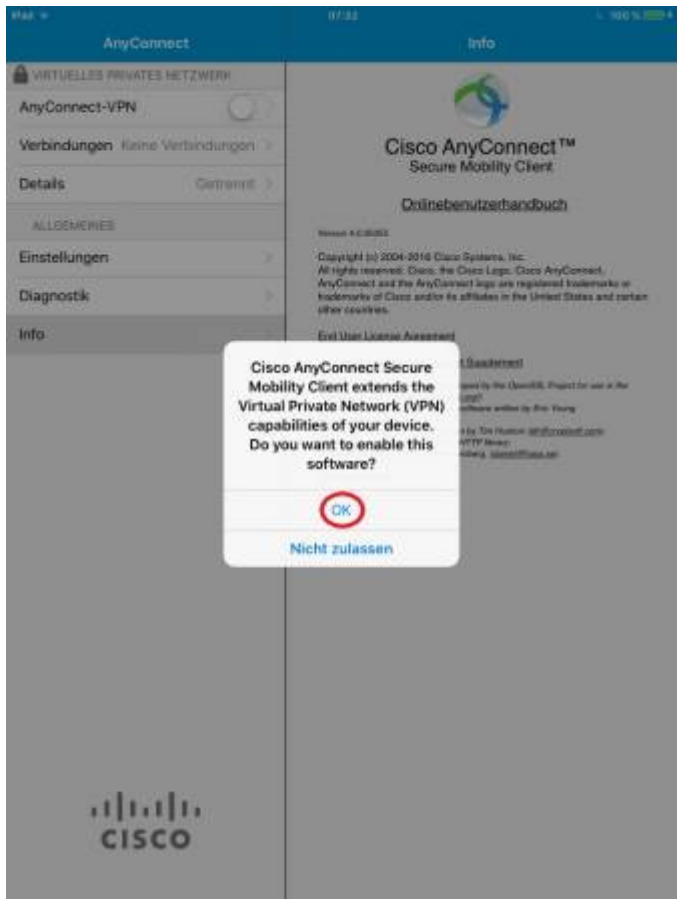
iPad 07:33 100 %

AnyConnect

Info

VIRTUELLES PRIVATES NETZWERK

AnyConnect-VPN

Verbindungen Keine Verbindungen

Details Getrennt

ALLGEMEINES

Einstellungen

Diagnostik

Info

Cisco AnyConnect™
Secure Mobility Client

Onlinebenutzerhandbuch

Version 4.0.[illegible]

Copyright (c) 2004-2016 Cisco Systems, Inc. All rights reserved. Cisco, the Cisco Logo, Cisco AnyConnect, AnyConnect and the AnyConnect logo are registered trademarks or trademarks of Cisco and/or its affiliates in the United States and certain other countries.

End User License Agreement

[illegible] Supplement

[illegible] by the OpenSSL Project for use in the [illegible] software written by Eric Young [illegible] by Tim Hudson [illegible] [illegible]

Cisco AnyConnect Secure Mobility Client extends the Virtual Private Network (VPN) capabilities of your device. Do you want to enable this software?

OK

Nicht zulassen

CISCO